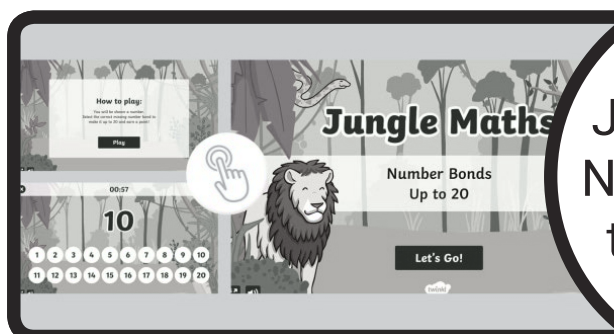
How to play:

You will be shown a number. Select the correct missing number bond to make it up to 20 and earn a point!

Play

00:57

10

1 2 3 4 5 6 7 8 9 10

11 12 13 14 15 16 17 18 19 20

Jungle Maths

Number Bonds Up to 20

Let's Go!

twinkl

J
N
t